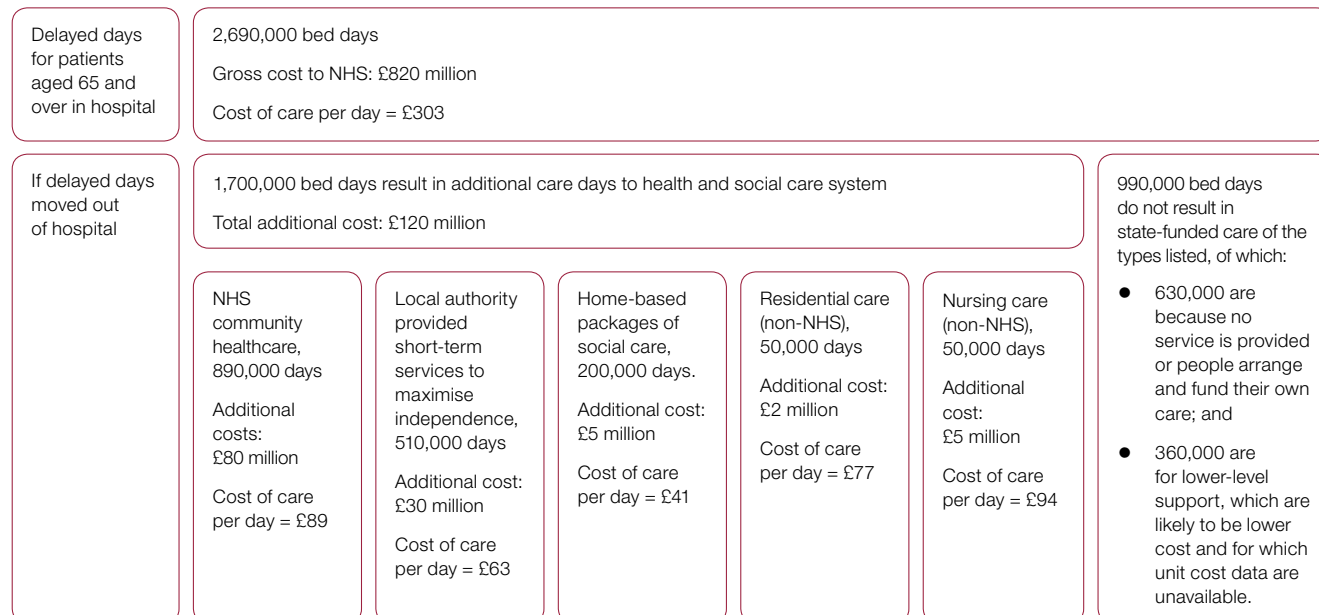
Delayed days for patients aged 65 and over in hospital

2,690,000 bed days

Gross cost to NHS: £820 million

Cost of care per day = £303

If delayed days moved out of hospital

1,700,000 bed days result in additional care days to health and social care system

Total additional cost: £120 million

NHS community healthcare, 890,000 days

Additional costs: £80 million

Cost of care per day = £89

Local authority provided short-term services to maximise independence, 510,000 days

Additional cost: £30 million

Cost of care per day = £63

Home-based packages of social care, 200,000 days.

Additional cost: £5 million

Cost of care per day = £41

Residential care (non-NHS), 50,000 days

Additional cost: £2 million

Cost of care per day = £77

Nursing care (non-NHS), 50,000 days

Additional cost: £5 million

Cost of care per day = £94

990,000 bed days do not result in state-funded care of the types listed, of which:

- 630,000 are because no service is provided or people arrange and fund their own care; and
- 360,000 are for lower-level support, which are likely to be lower cost and for which unit cost data are unavailable.